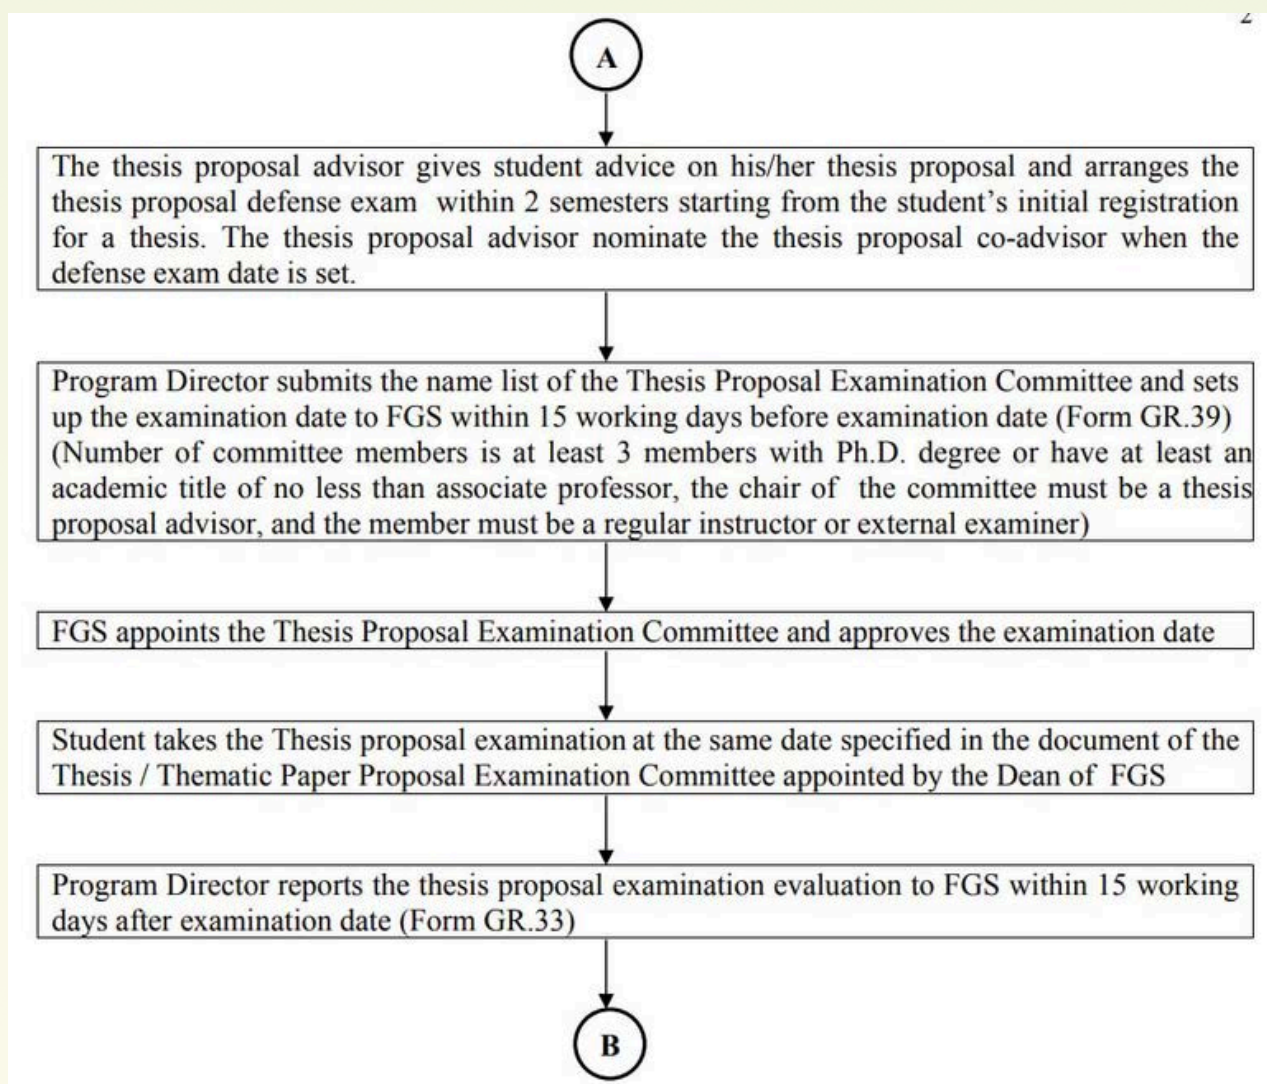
2

A

The thesis proposal advisor gives student advice on his/her thesis proposal and arranges the thesis proposal defense exam within 2 semesters starting from the student's initial registration for a thesis. The thesis proposal advisor nominate the thesis proposal co-advisor when the defense exam date is set.

Program Director submits the name list of the Thesis Proposal Examination Committee and sets up the examination date to FGS within 15 working days before examination date (Form GR.39) (Number of committee members is at least 3 members with Ph.D. degree or have at least an academic title of no less than associate professor, the chair of the committee must be a thesis proposal advisor, and the member must be a regular instructor or external examiner)

FGS appoints the Thesis Proposal Examination Committee and approves the examination date

Student takes the Thesis proposal examination at the same date specified in the document of the Thesis / Thematic Paper Proposal Examination Committee appointed by the Dean of FGS

Program Director reports the thesis proposal examination evaluation to FGS within 15 working days after examination date (Form GR.33)

B